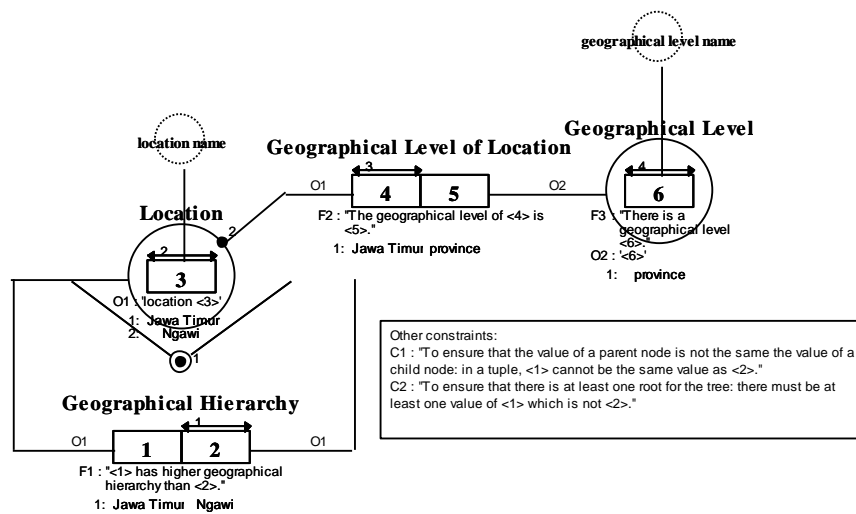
geographical level name

Geographical Level

location name

Geographical Level of Location

3

O1

4

5

O2

4

6

Location

2

F2 : "The geographical level of <4> is <5>."

F3 : "There is a geographical level <6>."

1: Jawa Timur province

O2 : '<6>'

2

1: province

3

O1 : 'location <3>'

1: Jawa Timur
2: Ngawi

1

Other constraints:
C1 : "To ensure that the value of a parent node is not the same the value of a child node: in a tuple, <1> cannot be the same value as <2>."
C2 : "To ensure that there is at least one root for the tree: there must be at least one value of <1> which is not <2>."

Geographical Hierarchy

1

O1

1

2

O1

F1 : "<1> has higher geographical hierarchy than <2>."

1: Jawa Timur Ngawi